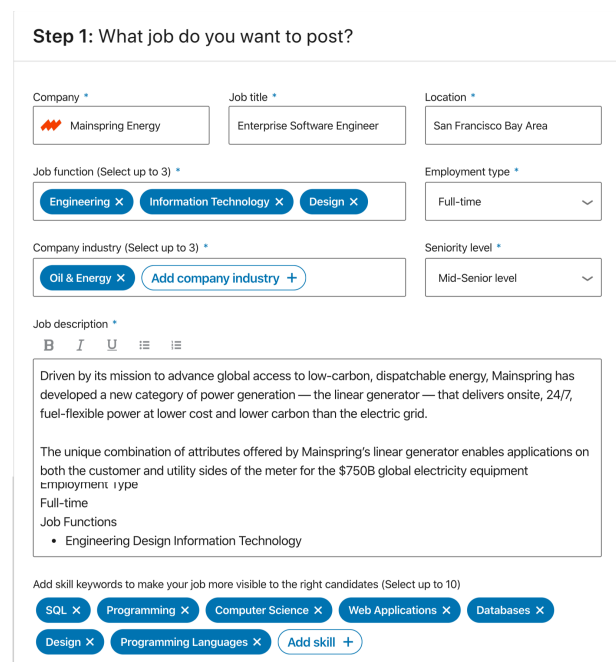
Step 1: What job do you want to post?

Company *
Mainspring Energy

Job title *
Enterprise Software Engineer

Location *
San Francisco Bay Area

Job function (Select up to 3) *
Engineering ✕ Information Technology ✕ Design ✕

Employment type *
Full-time

Company industry (Select up to 3) *
Oil & Energy ✕ Add company industry +

Seniority level *
Mid-Senior level

Job description *
B I U

Driven by its mission to advance global access to low-carbon, dispatchable energy, Mainspring has developed a new category of power generation — the linear generator — that delivers onsite, 24/7, fuel-flexible power at lower cost and lower carbon than the electric grid.

The unique combination of attributes offered by Mainspring's linear generator enables applications on both the customer and utility sides of the meter for the $750B global electricity equipment
Employment Type
Full-time
Job Functions
• Engineering Design Information Technology

Add skill keywords to make your job more visible to the right candidates (Select up to 10)
SQL ✕ Programming ✕ Computer Science ✕ Web Applications ✕ Databases ✕ Design ✕ Programming Languages ✕ Add skill +